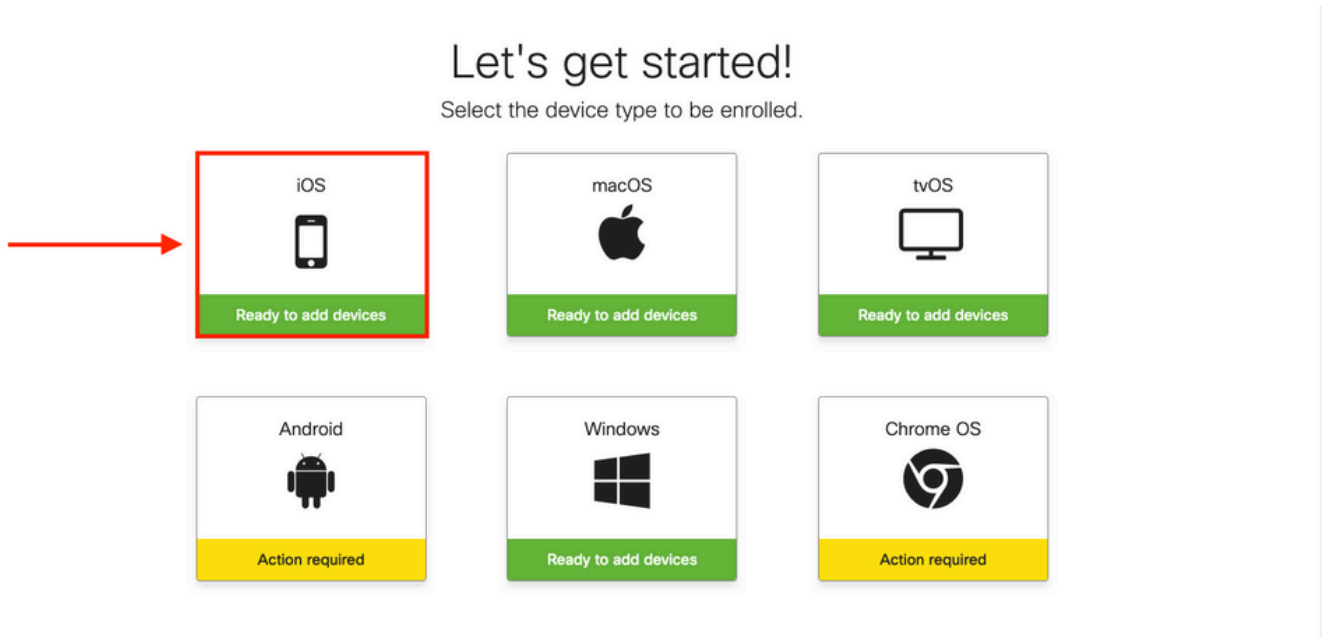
Let's get started!

Select the device type to be enrolled.

iOS

Ready to add devices

macOS

Ready to add devices

tvOS

Ready to add devices

Android

Action required

Windows

Ready to add devices

Chrome OS

Action required